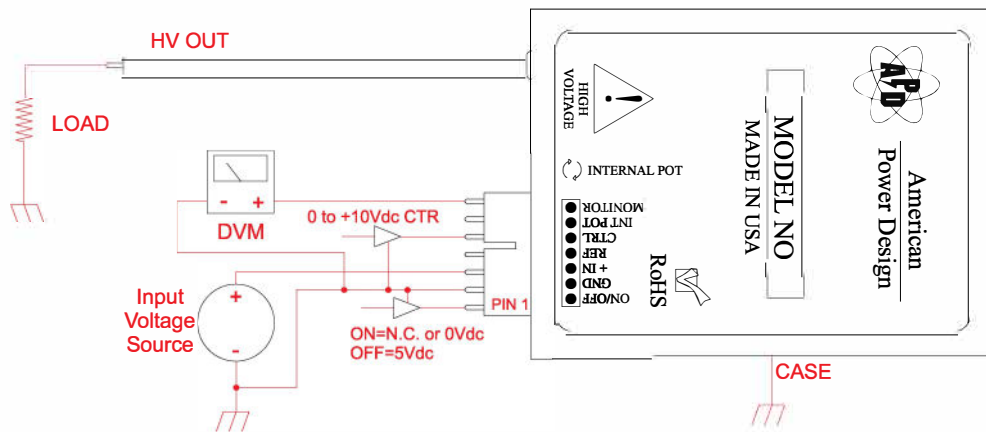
HV OUT

LOAD

DVM

0 to +10Vdc CTR

Input Voltage Source

ON=N.C. or 0Vdc
OFF=5Vdc

PIN 1

CASE

HIGH VOLTAGE

!

INTERNAL POT

MONITOR
INT POT
CTRL
REF
+ IN
GND
ON/OFF

RoHS

MODEL NO
MADE IN USA

APD

American
Power Design